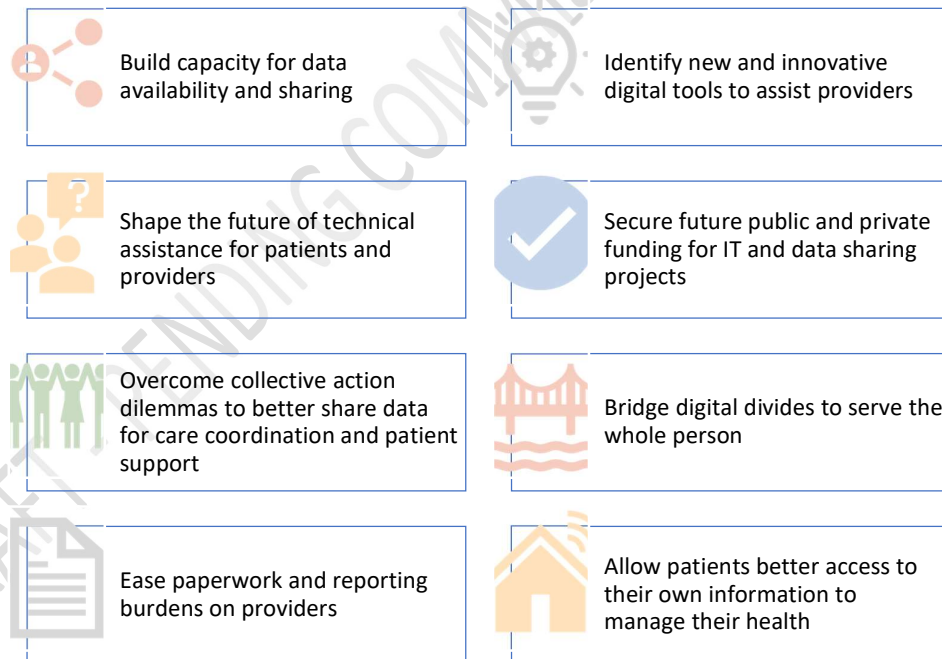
Build capacity for data availability and sharing

Identify new and innovative digital tools to assist providers

Shape the future of technical assistance for patients and providers

Secure future public and private funding for IT and data sharing projects

Overcome collective action dilemmas to better share data for care coordination and patient support

Bridge digital divides to serve the whole person

Ease paperwork and reporting burdens on providers

Allow patients better access to their own information to manage their health